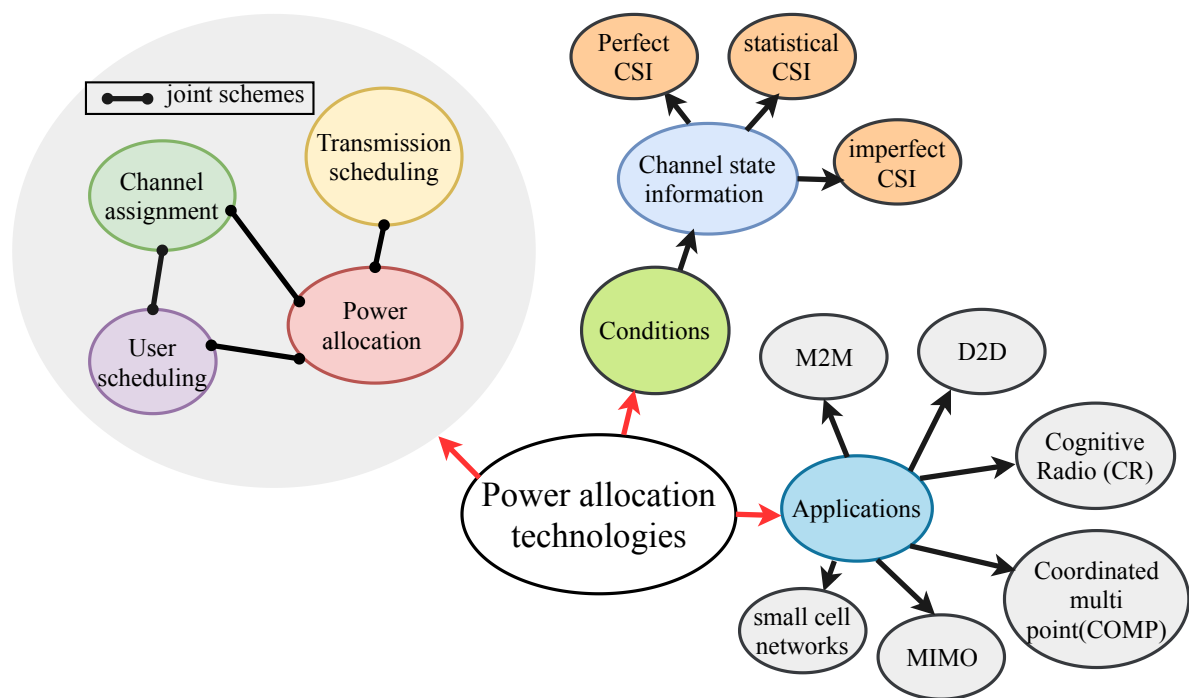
joint schemes

Transmission scheduling

Channel assignment

Power allocation

User scheduling

Perfect CSI

statistical CSI

imperfect CSI

Channel state information

Conditions

M2M

D2D

Cognitive Radio (CR)

Power allocation technologies

Applications

Coordinated multi point(COMP)

small cell networks

MIMO